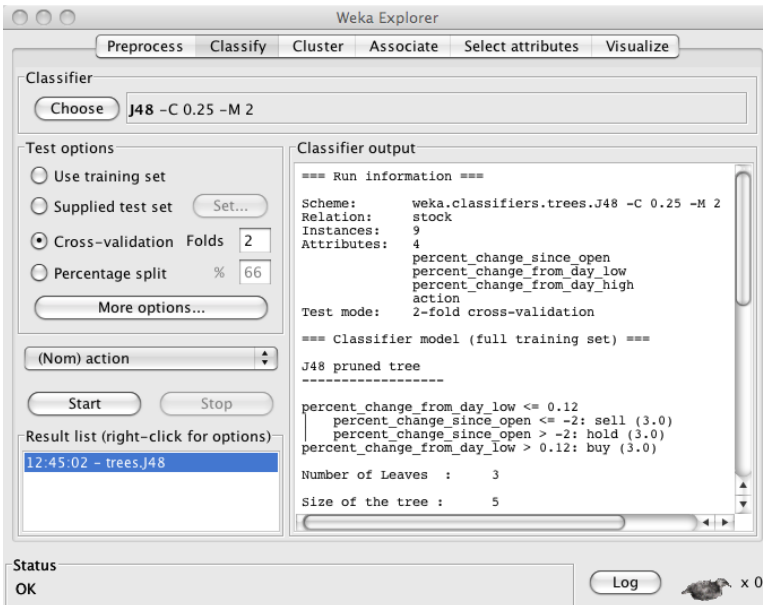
Weka Explorer

Preprocess | Classify | Cluster | Associate | Select attributes | Visualize

Classifier

Choose J48 -C 0.25 -M 2

Test options

Use training set

Supplied test set Set...

Cross-validation Folds 2

Percentage split % 66

More options...

(Nom) action

Start Stop

Result list (right-click for options)

12:45:02 - trees.J48

Classifier output

=== Run information ===

Scheme: weka.classifiers.trees.J48 -C 0.25 -M 2
Relation: stock
Instances: 9
Attributes: 4
percent_change_since_open
percent_change_from_day_low
percent_change_from_day_high
action
Test mode: 2-fold cross-validation

=== Classifier model (full training set) ===

J48 pruned tree
------------------

percent_change_from_day_low <= 0.12
| percent_change_since_open <= -2: sell (3.0)
| percent_change_since_open > -2: hold (3.0)
percent_change_from_day_low > 0.12: buy (3.0)

Number of Leaves : 3

Size of the tree : 5

Status

OK

Log

x 0